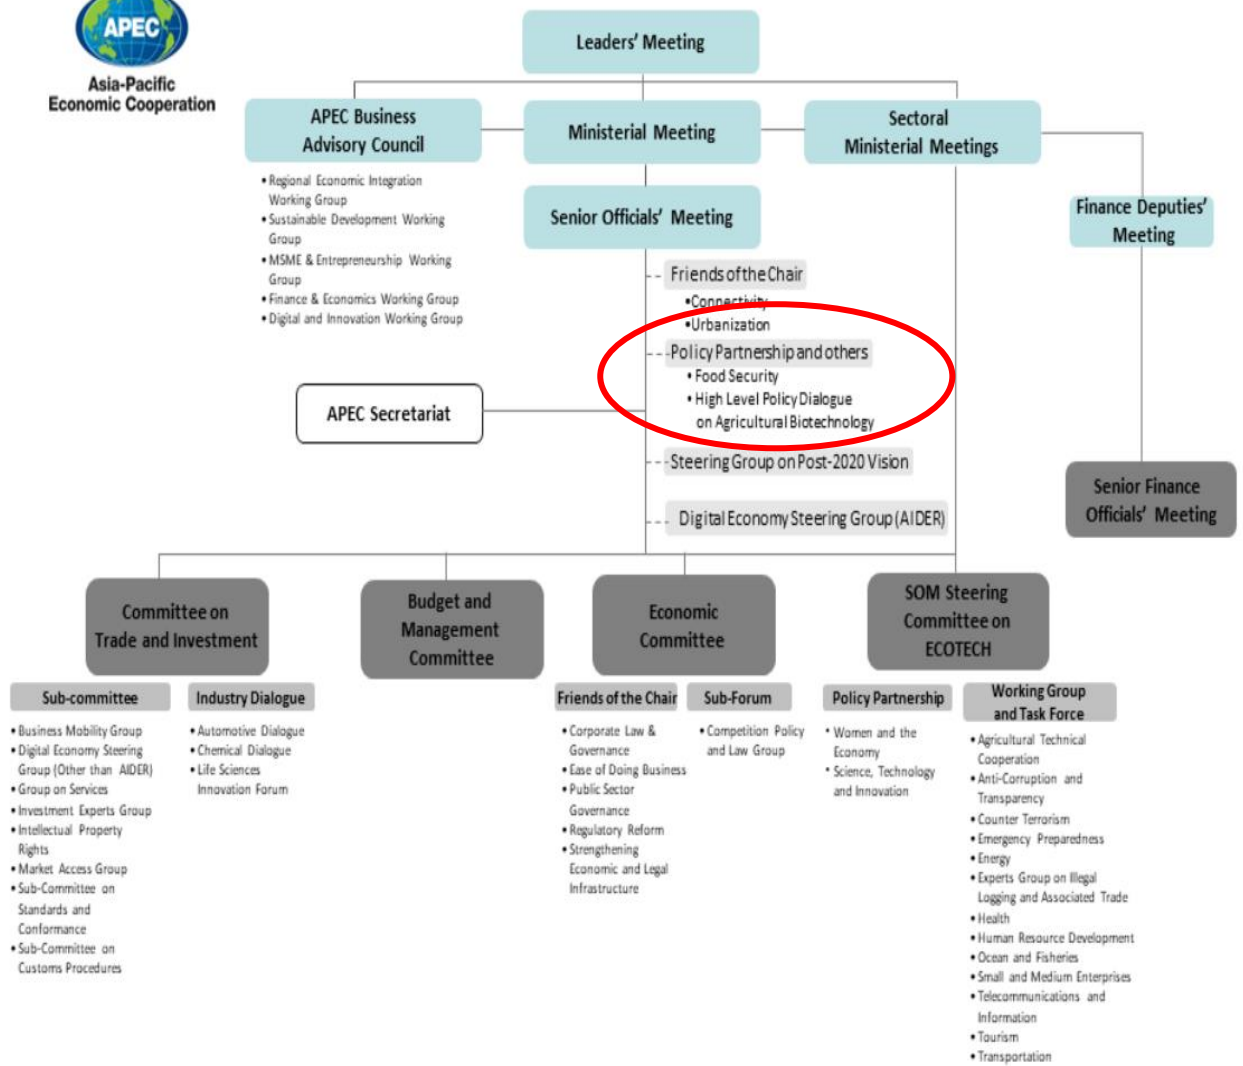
APEC
Asia-Pacific
Economic Cooperation

Leaders' Meeting

APEC Business Advisory Council

Ministerial Meeting

Sectoral Ministerial Meetings

• Regional Economic Integration Working Group
• Sustainable Development Working Group
• MSME & Entrepreneurship Working Group
• Finance & Economics Working Group
• Digital and Innovation Working Group

Senior Officials' Meeting

Finance Deputies' Meeting

Friends of the Chair
•Connectivity
•Urbanization

Policy Partnership and others
• Food Security
• High Level Policy Dialogue on Agricultural Biotechnology

APEC Secretariat

Steering Group on Post-2020 Vision

Digital Economy Steering Group (AIDER)

Senior Finance Officials' Meeting

Committee on Trade and Investment

Budget and Management Committee

Economic Committee

SOM Steering Committee on ECOTECH

Sub-committee
• Business Mobility Group
• Digital Economy Steering Group (Other than AIDER)
• Group on Services
• Investment Experts Group
• Intellectual Property Rights
• Market Access Group
• Sub-Committee on Standards and Conformance
• Sub-Committee on Customs Procedures

Industry Dialogue
• Automotive Dialogue
• Chemical Dialogue
• Life Sciences Innovation Forum

Friends of the Chair
• Corporate Law & Governance
• Ease of Doing Business
• Public Sector Governance
• Regulatory Reform
• Strengthening Economic and Legal Infrastructure

Sub-Forum
• Competition Policy and Law Group

Policy Partnership
• Women and the Economy
• Science, Technology and Innovation

Working Group and Task Force
• Agricultural Technical Cooperation
• Anti-Corruption and Transparency
• Counter Terrorism
• Emergency Preparedness
• Energy
• Experts Group on Illegal Logging and Associated Trade
• Health
• Human Resource Development
• Ocean and Fisheries
• Small and Medium Enterprises
• Telecommunications and Information
• Tourism
• Transportation